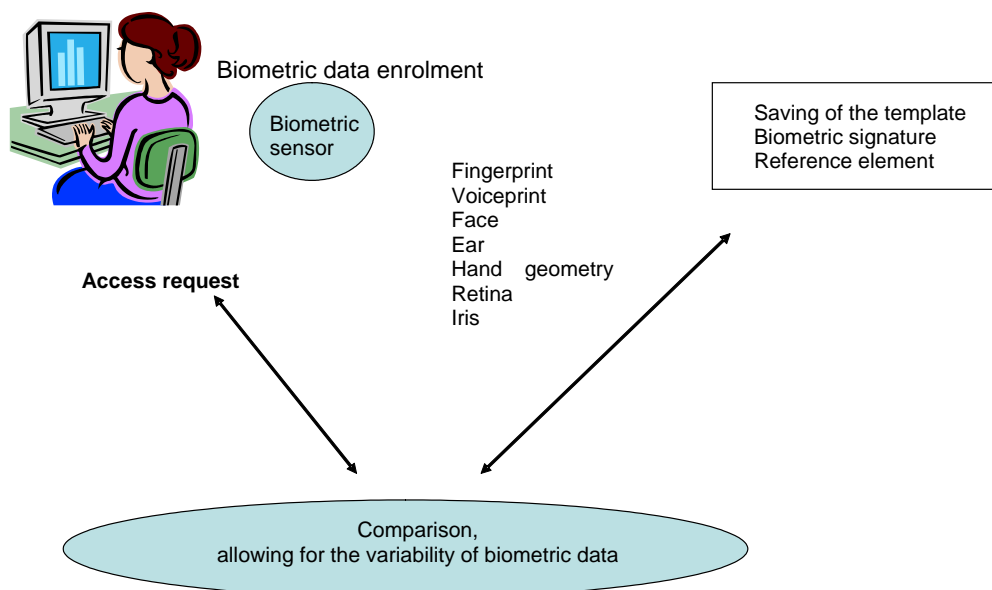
Biometric data enrolment

Biometric sensor

Saving of the template
Biometric signature
Reference element

Fingerprint
Voiceprint
Face
Ear
Hand geometry
Retina
Iris

**Access request**

Comparison,
allowing for the variability of biometric data